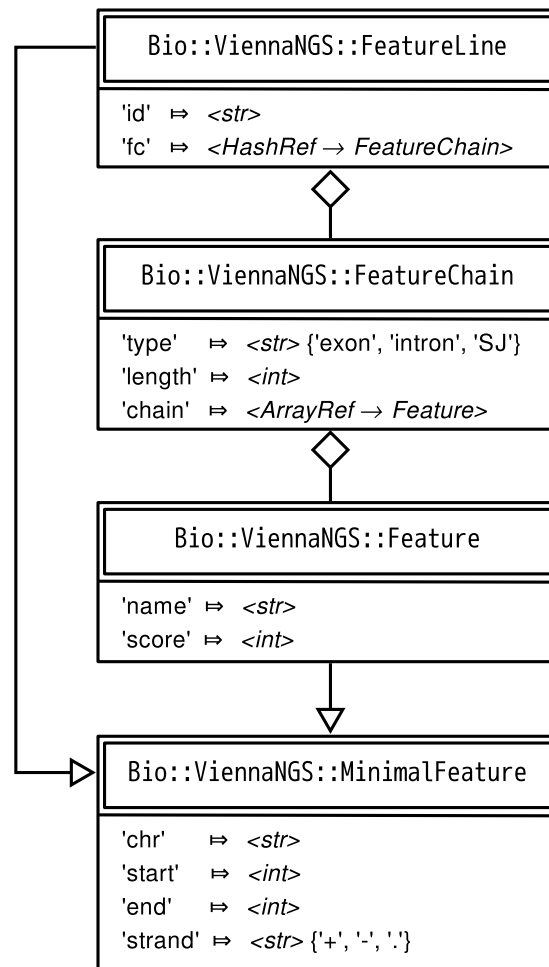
Bio::ViennaNGS::FeatureLine

'id' $\mapsto$ <str>
'fc' $\mapsto$ <HashRef $\rightarrow$ FeatureChain>

Bio::ViennaNGS::FeatureChain

'type' $\mapsto$ <str> {'exon', 'intron', 'SJ'}
'length' $\mapsto$ <int>
'chain' $\mapsto$ <ArrayRef $\rightarrow$ Feature>

Bio::ViennaNGS::Feature

'name' $\mapsto$ <str>
'score' $\mapsto$ <int>

Bio::ViennaNGS::MinimalFeature

'chr' $\mapsto$ <str>
'start' $\mapsto$ <int>
'end' $\mapsto$ <int>
'strand' $\mapsto$ <str> {'+', '-', '.'}